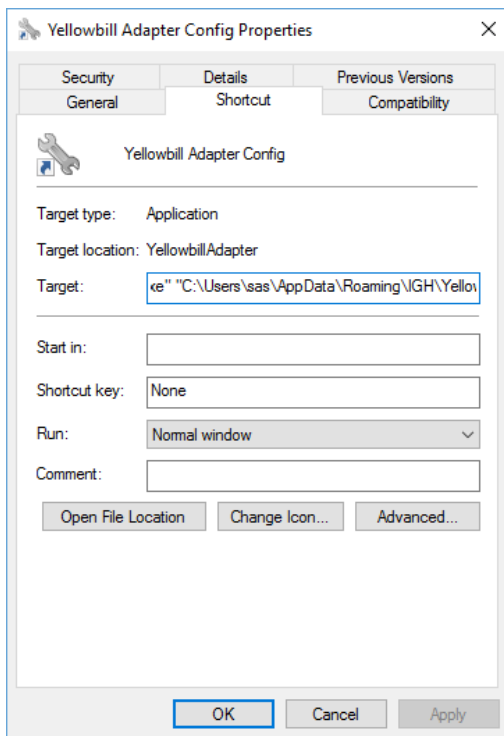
Yellowbill Adapter Config Properties

Security
Details
Previous Versions
General
Shortcut
Compatibility

Yellowbill Adapter Config

Target type: Application

Target location: YellowbillAdapter

Target: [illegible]e" "C:\Users\sas\AppData\Roaming\IGH\Yellov

Start in:

Shortcut key: None

Run: Normal window

Comment:

Open File Location
Change Icon...
Advanced...

OK
Cancel
Apply